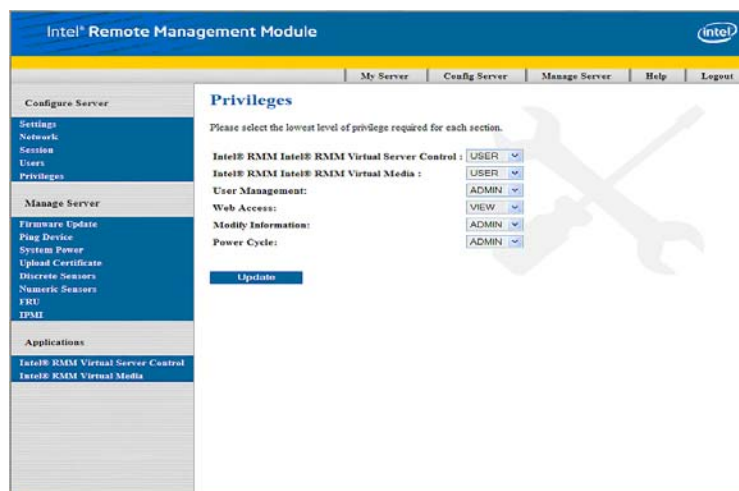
Intel® Remote Management Module

intel

My Server | Config Server | Manage Server | Help | Logout

Configure Server

Settings
Network
Session
Users
Privileges

Manage Server

Firmware Update
Ping Device
System Power
Upload Certificate
Discrete Sensors
Numeric Sensors
FRU
IPMI

Applications

Intel® RMM Virtual Server Control
Intel® RMM Virtual Media

Privileges

Please select the lowest level of privilege required for each section.

Intel® RMM Intel® RMM Virtual Server Control : USER
Intel® RMM Intel® RMM Virtual Media : USER
User Management: ADMIN
Web Access: VIEW
Modify Information: ADMIN
Power Cycle: ADMIN

Update